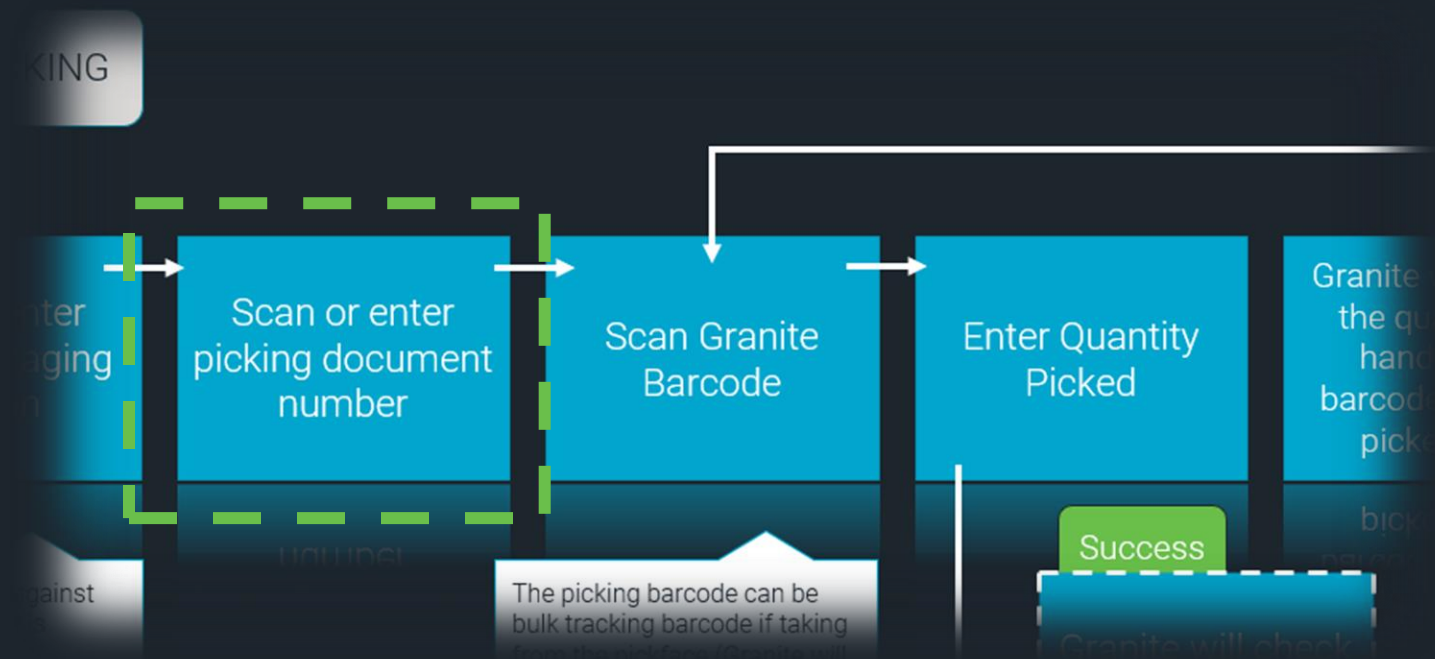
KING

nter
aging
n

Scan or enter picking document number

Scan Granite Barcode

Enter Quantity Picked

Granite
the q
hand
barcode
pick

gainst
s

The picking barcode can be bulk tracking barcode if taking from the pickface (Granite will

Success

Granite will check